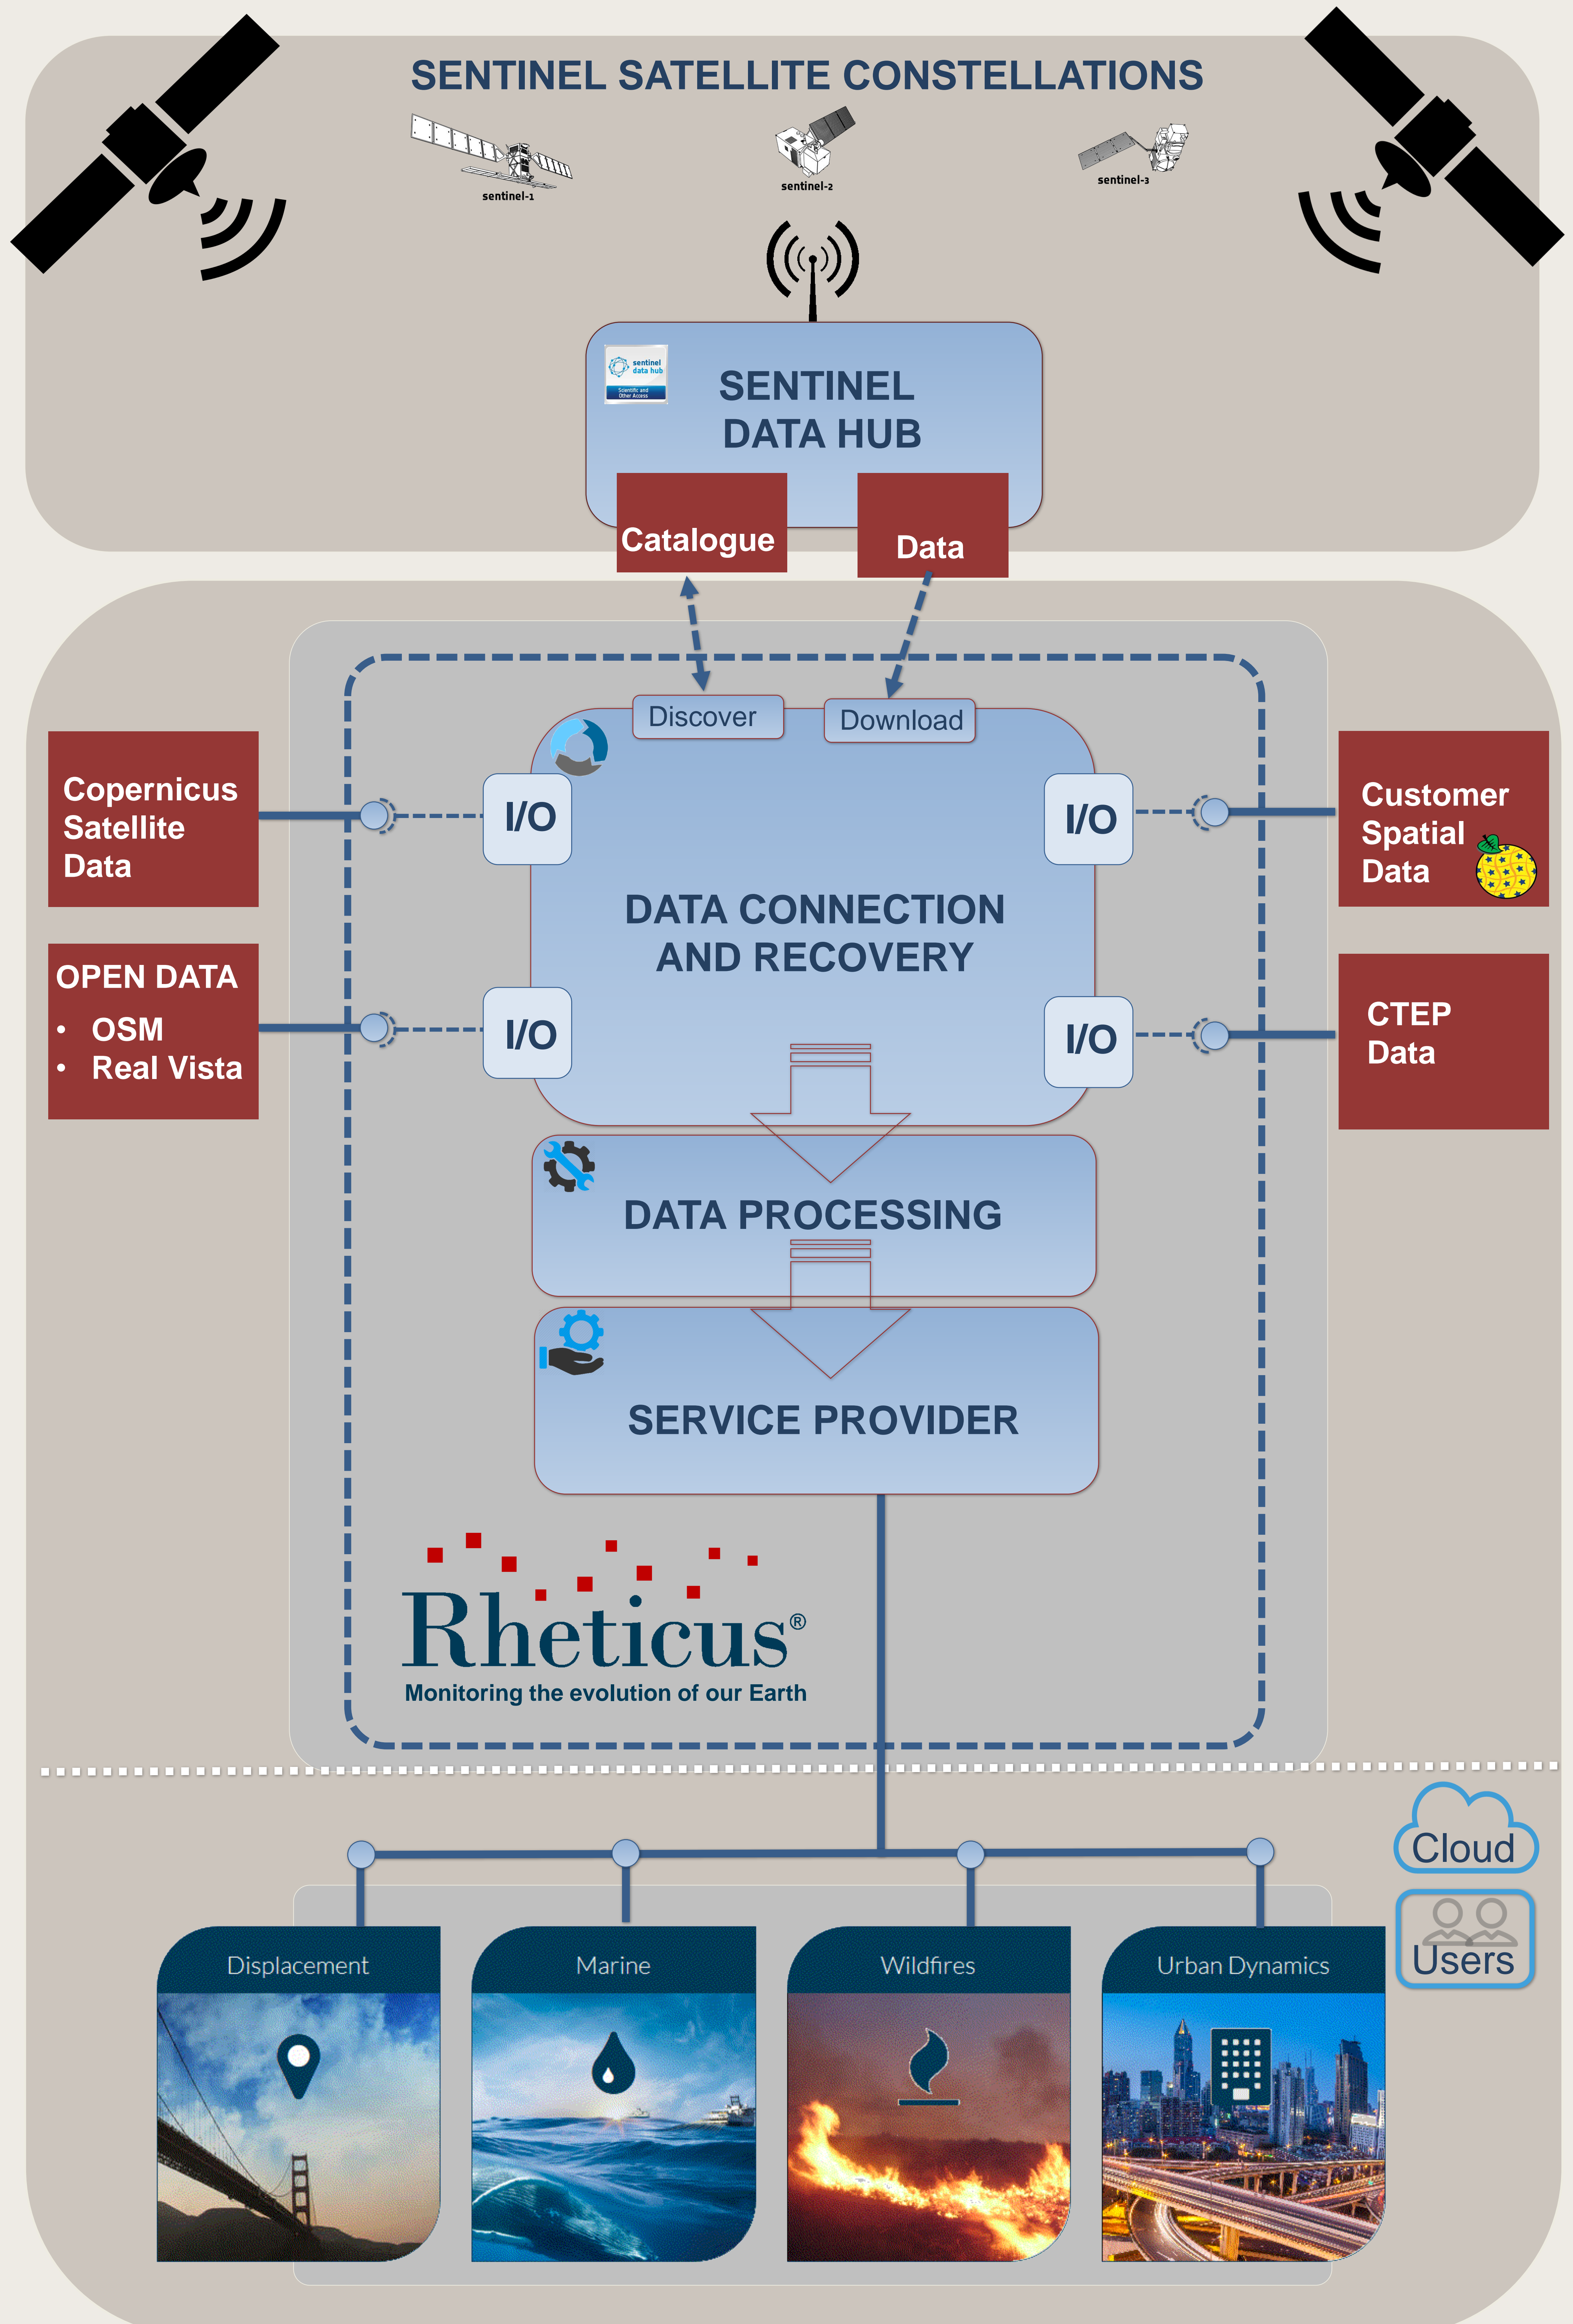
SENTINEL SATELLITE CONSTELLATIONS

sentinel-1

sentinel-2

sentinel-3

sentinel data hub
Scientific and Other Access

SENTINEL DATA HUB

Catalogue

Data

Discover

Download

Copernicus Satellite Data

I/O

I/O

Customer Spatial Data

DATA CONNECTION AND RECOVERY

OPEN DATA
• OSM
• Real Vista

I/O

I/O

CTEP Data

DATA PROCESSING

SERVICE PROVIDER

Rheticus®
Monitoring the evolution of our Earth

Cloud

Users

Displacement

Marine

Wildfires

Urban Dynamics